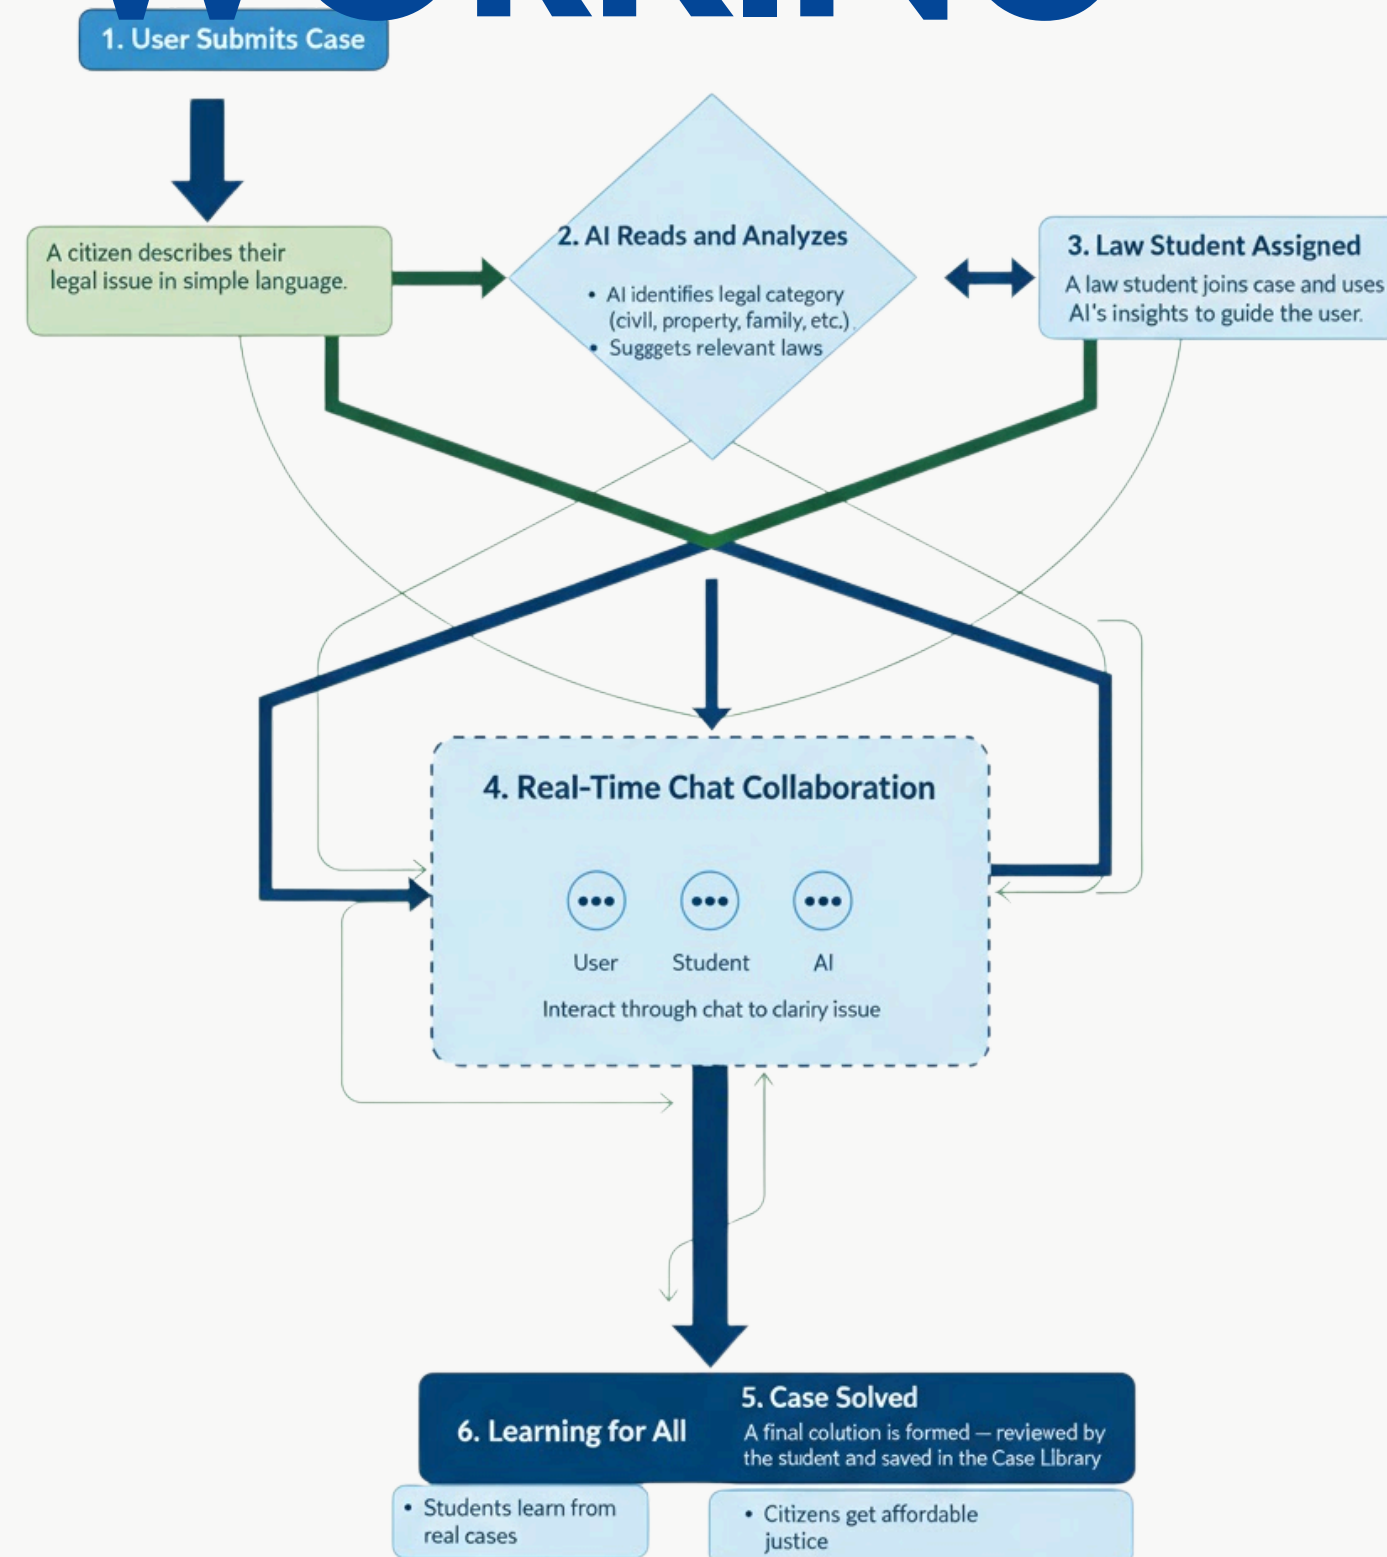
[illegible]

1. User Submits Case

A citizen describes their legal issue in simple language.

2. AI Reads and Analyzes

• AI identifies legal category (civll, property, family, etc.)
• Sugggets relevant laws

3. Law Student Assigned

A law student joins case and uses AI's insights to guide the user.

4. Real-Time Chat Collaboration

User

Student

AI

Interact through chat to clariry issue

6. Learning for All

5. Case Solved

A final colution is formed — reviewed by the student and saved in the Case LIbrary

• Students learn from real cases

• Citizens get affordable justice